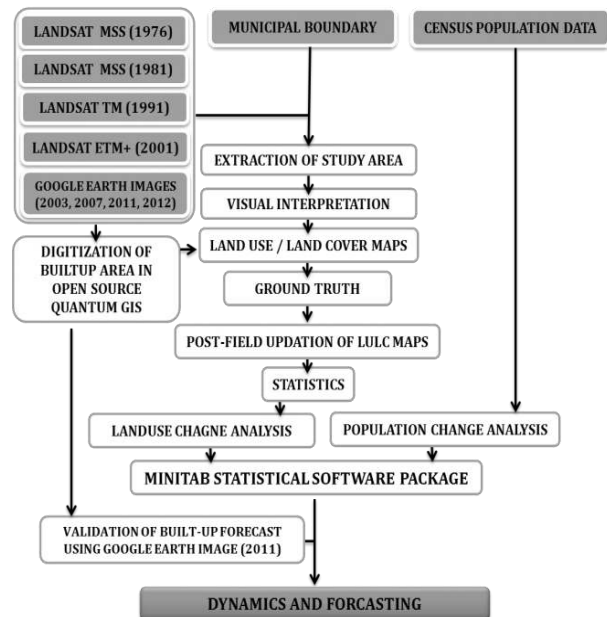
LANDSAT MSS (1976)

LANDSAT MSS (1981)

LANDSAT TM (1991)

LANDSAT ETM+ (2001)

GOOGLE EARTH IMAGES (2003, 2007, 2011, 2012)

MUNICIPAL BOUNDARY

CENSUS POPULATION DATA

EXTRACTION OF STUDY AREA

VISUAL INTERPRETATION

DIGITIZATION OF BUILTUP AREA IN OPEN SOURCE QUANTUM GIS

LAND USE / LAND COVER MAPS

GROUND TRUTH

POST-FIELD UPDATION OF LULC MAPS

STATISTICS

LANDUSE CHAGNE ANALYSIS

POPULATION CHANGE ANALYSIS

MINITAB STATISTICAL SOFTWARE PACKAGE

VALIDATION OF BUILT-UP FORECAST USING GOOGLE EARTH IMAGE (2011)

DYNAMICS AND FORCASTING